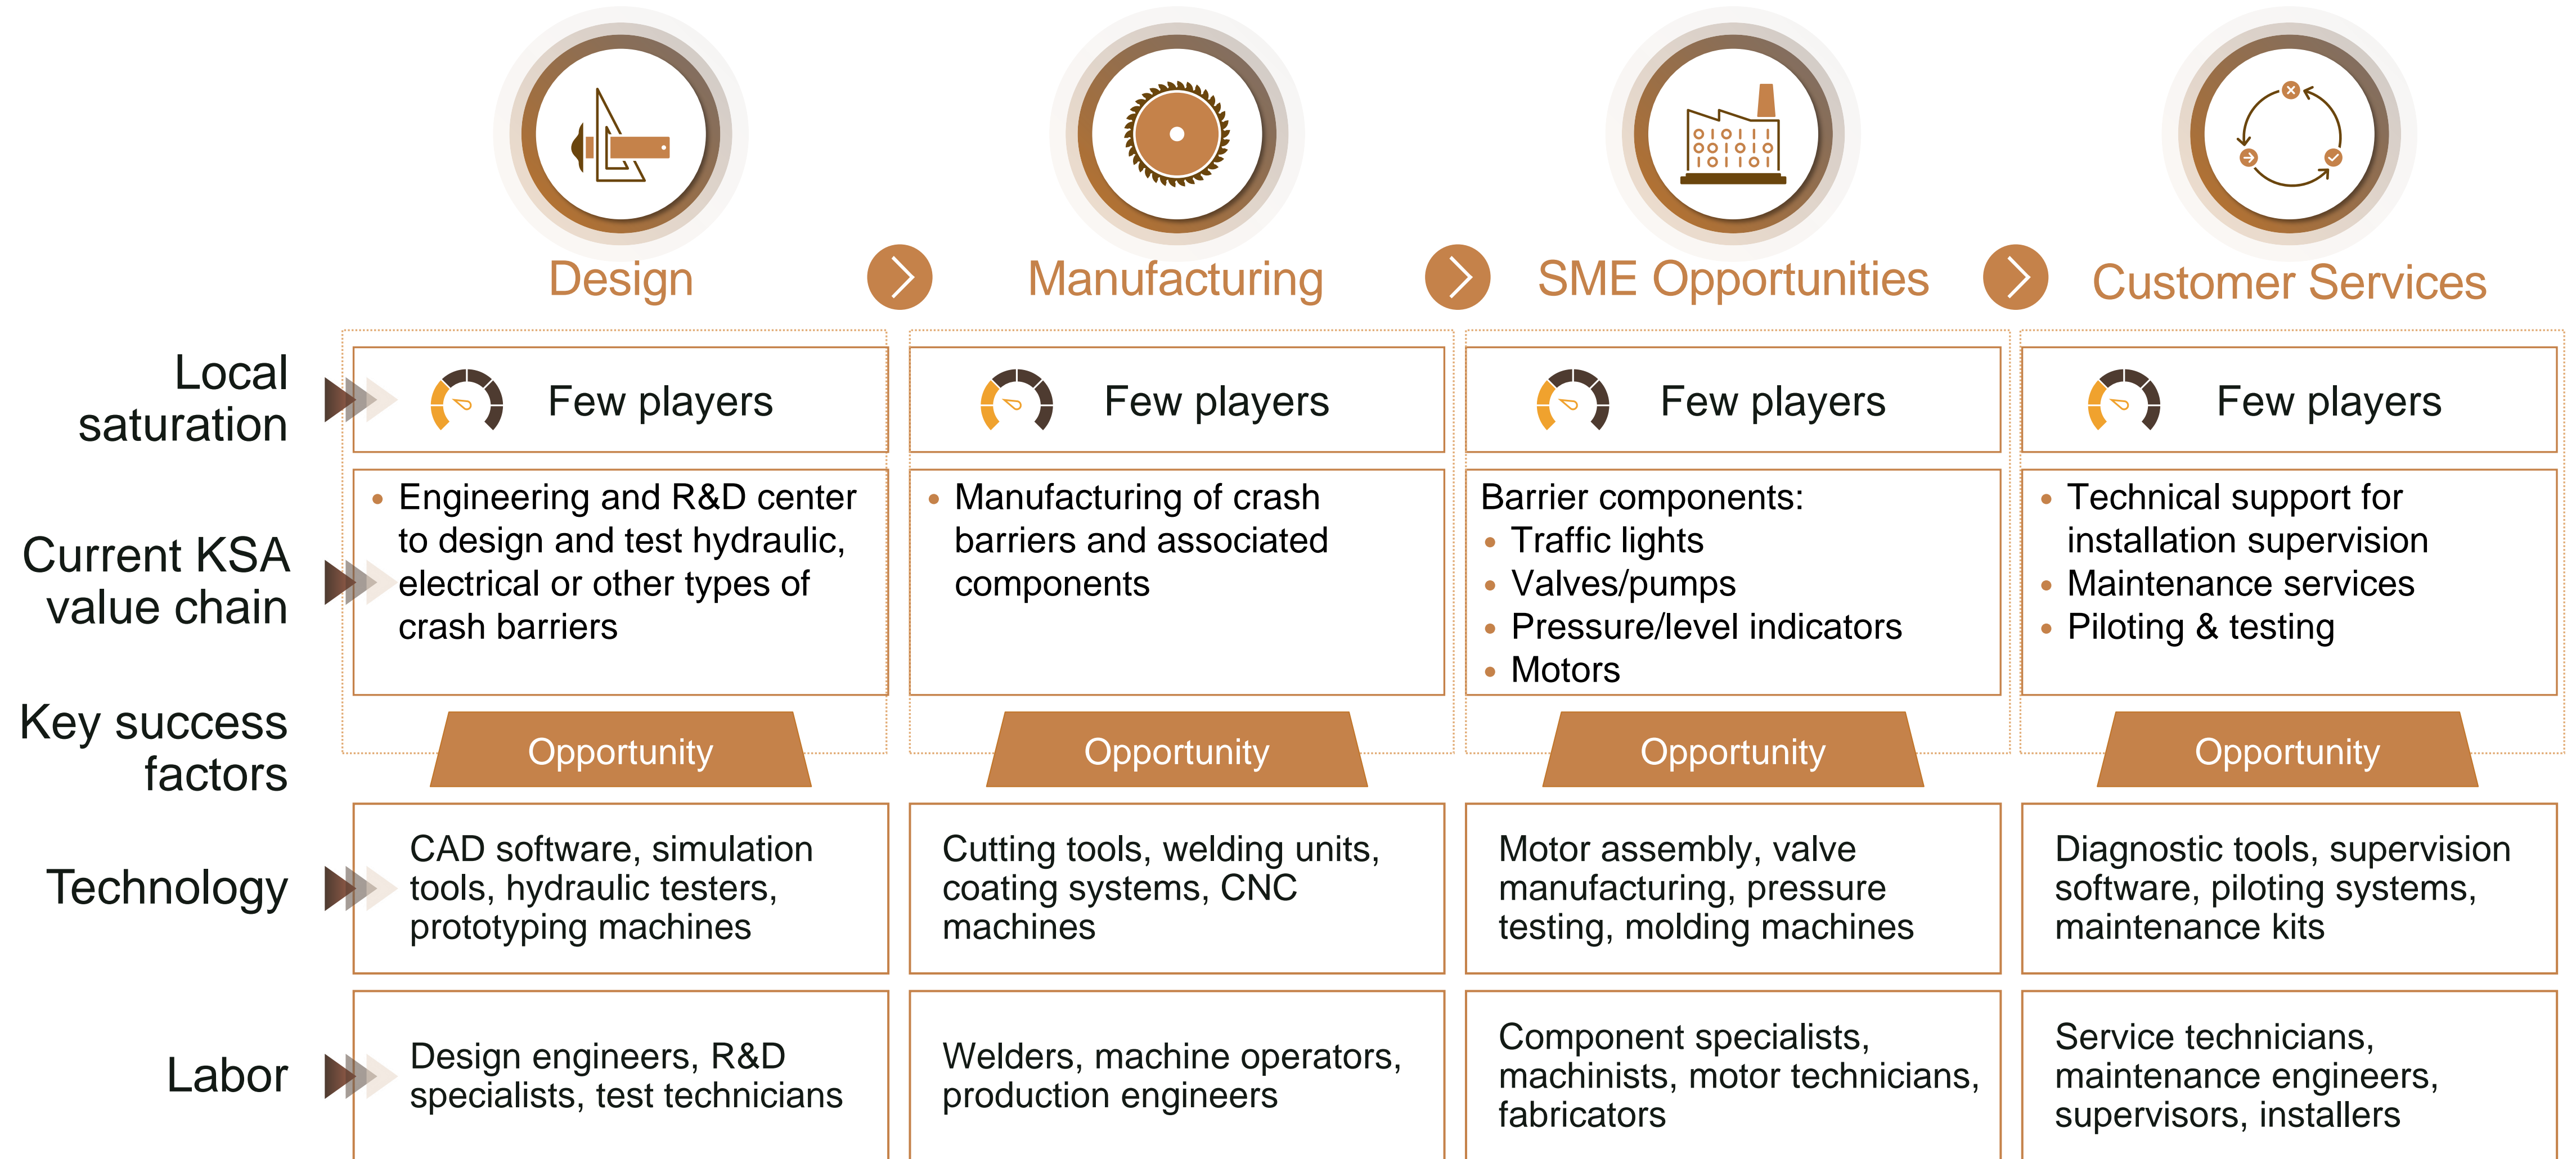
Design

Manufacturing

SME Opportunities

Customer Services

Local saturation

Few players

Few players

Few players

Few players

Current KSA value chain

- Engineering and R&D center to design and test hydraulic, electrical or other types of crash barriers

- Manufacturing of crash barriers and associated components

Barrier components:
- Traffic lights
- Valves/pumps
- Pressure/level indicators
- Motors

- Technical support for installation supervision
- Maintenance services
- Piloting & testing

Key success factors

Opportunity

Opportunity

Opportunity

Opportunity

Technology

CAD software, simulation tools, hydraulic testers, prototyping machines

Cutting tools, welding units, coating systems, CNC machines

Motor assembly, valve manufacturing, pressure testing, molding machines

Diagnostic tools, supervision software, piloting systems, maintenance kits

Labor

Design engineers, R&D specialists, test technicians

Welders, machine operators, production engineers

Component specialists, machinists, motor technicians, fabricators

Service technicians, maintenance engineers, supervisors, installers